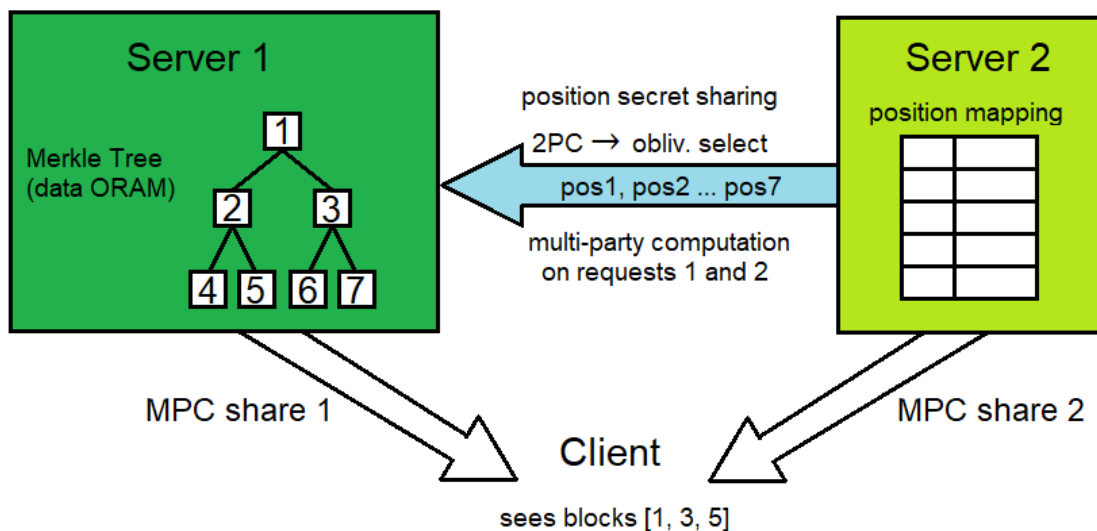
Server 1

Merkle Tree
(data ORAM)

1
2
3
4
5
6
7

Server 2

position mapping

position secret sharing

2PC → obliv. select

pos1, pos2 ... pos7

multi-party computation
on requests 1 and 2

MPC share 1

MPC share 2

Client

sees blocks [1, 3, 5]